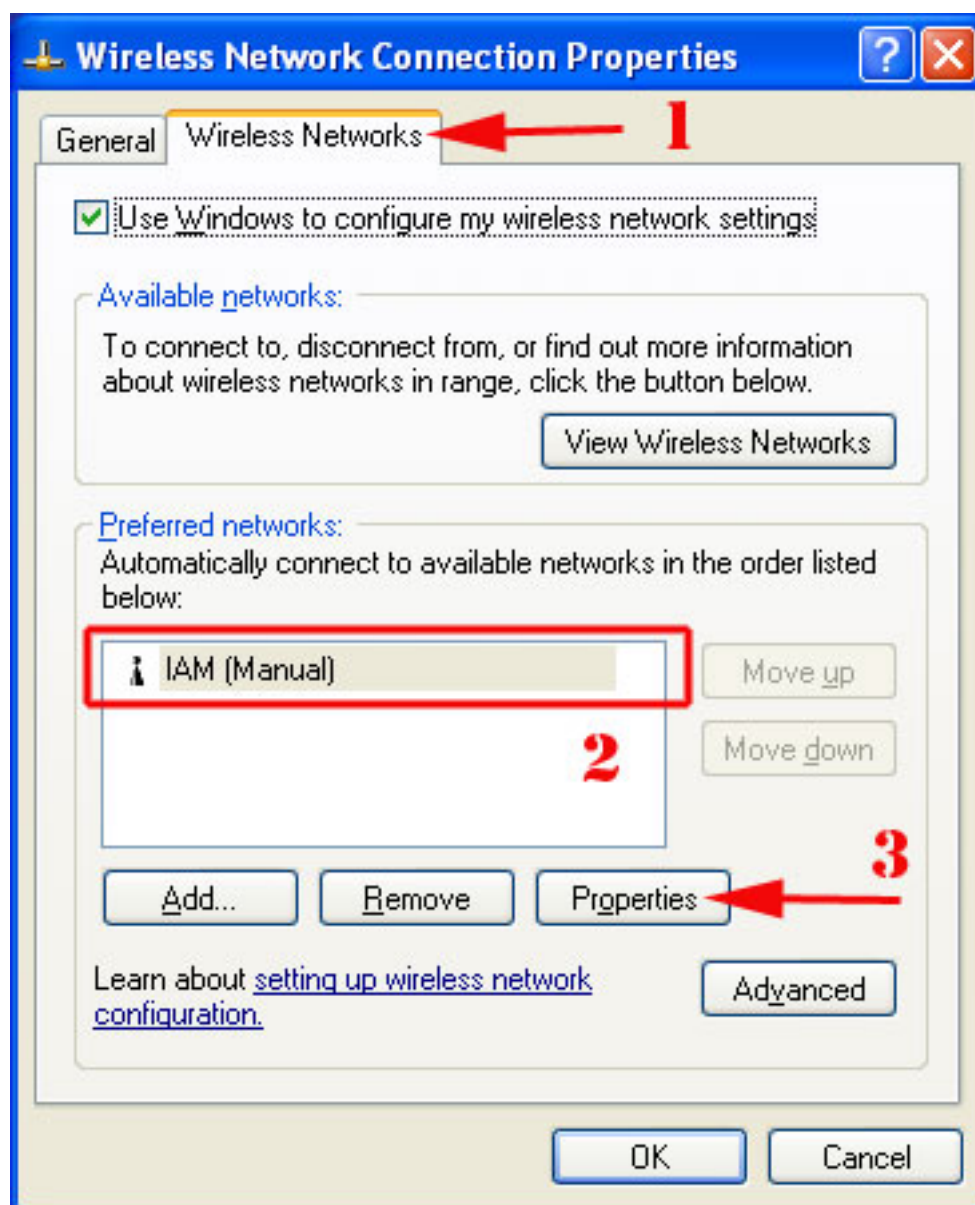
Wireless Network Connection Properties

?

General

Wireless Networks

1

Use Windows to configure my wireless network settings

Available networks:

To connect to, disconnect from, or find out more information about wireless networks in range, click the button below.

View Wireless Networks

Preferred networks:

Automatically connect to available networks in the order listed below:

IAM (Manual)

Move up

Move down

2

3

Add...

Remove

Properties

Learn about setting up wireless network configuration.

Advanced

OK

Cancel